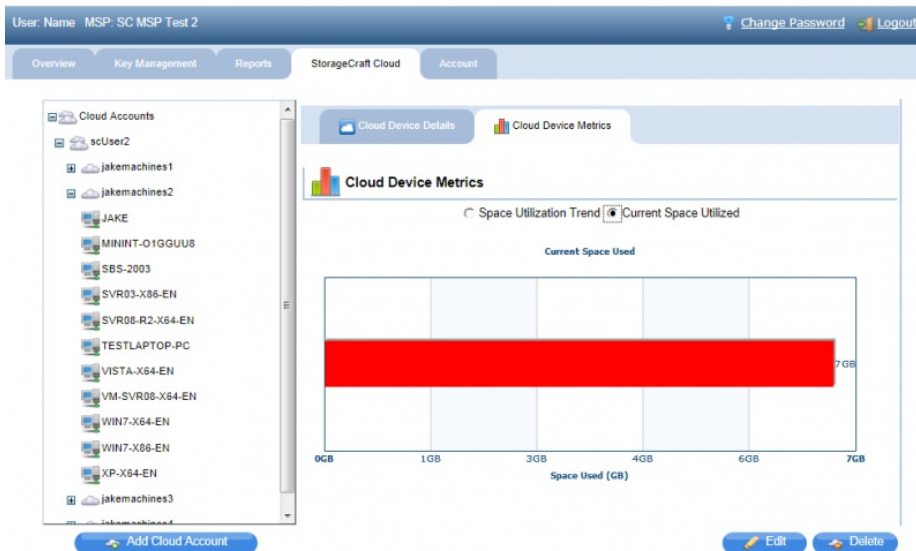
User: Name MSP: SC MSP Test 2

Change Password Logout

Overview Key Management Reports StorageCraft Cloud Account

Cloud Accounts
scUser2
jakemachines1
jakemachines2
JAKE
MININT-O1GGUU8
SBS-2003
SVR03-X86-EN
SVR08-R2-X64-EN
TESTLAPTOP-PC
VISTA-X64-EN
VM-SVR08-X64-EN
WIN7-X64-EN
WIN7-X86-EN
XP-X64-EN
jakemachines3
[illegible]

Cloud Device Details Cloud Device Metrics

Cloud Device Metrics

Space Utilization Trend Current Space Utilized

Current Space Used

7GB

0GB 1GB 3GB 4GB 6GB 7GB

Space Used (GB)

Add Cloud Account

Edit Delete